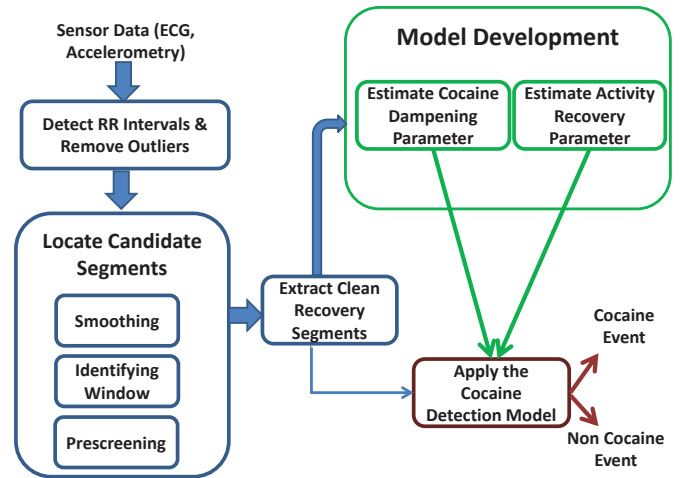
Sensor Data (ECG, Accelerometry)

Detect RR Intervals & Remove Outliers

Locate Candidate Segments

Smoothing

Identifying Window

Prescreening

Extract Clean Recovery Segments

Model Development

Estimate Cocaine Dampening Parameter

Estimate Activity Recovery Parameter

Apply the Cocaine Detection Model

Cocaine Event

Non Cocaine Event